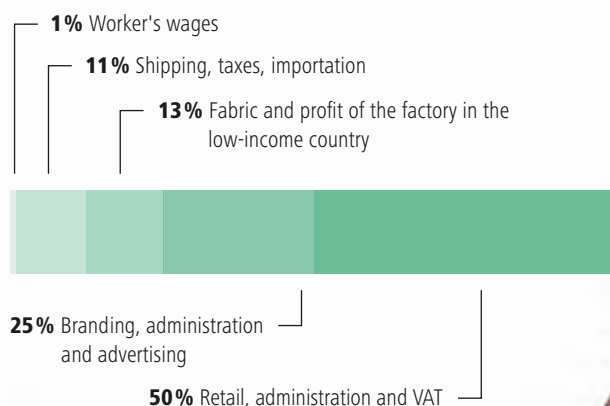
**1%** Worker's wages

**11%** Shipping, taxes, importation

**13%** Fabric and profit of the factory in the low-income country

**25%** Branding, administration and advertising

**50%** Retail, administration and VAT